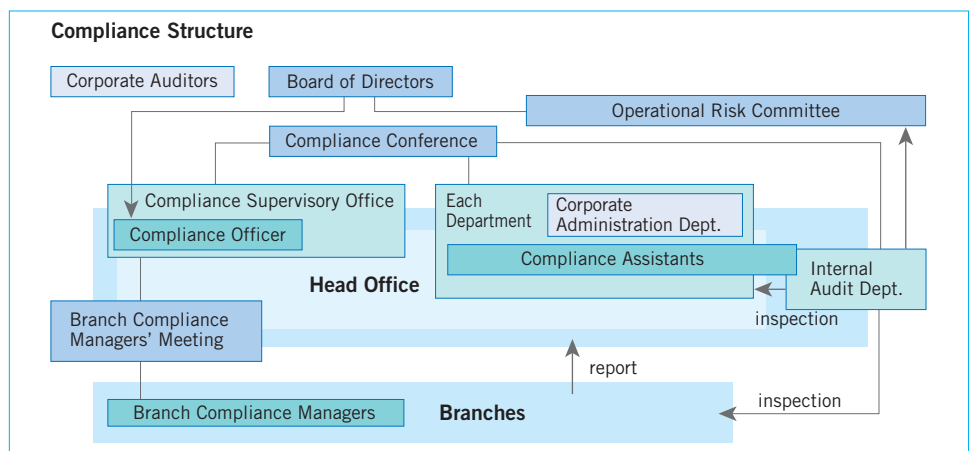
Compliance Structure

Corporate Auditors

Board of Directors

Operational Risk Committee

Compliance Conference

Compliance Supervisory Office

Compliance Officer

Each Department

Corporate Administration Dept.

Compliance Assistants

Head Office

Internal Audit Dept.

inspection

Branch Compliance Managers' Meeting

report

Branch Compliance Managers

Branches

inspection